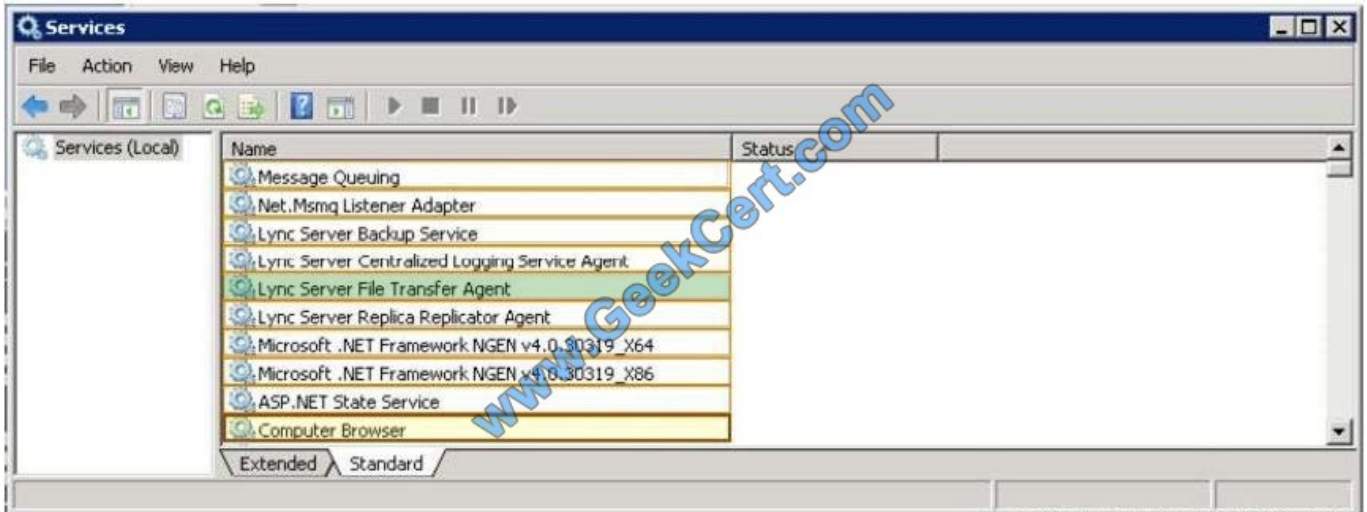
Services

File Action View Help

Services (Local)

| Name | Status |
|---|---|
| Message Queuing | |
| Net.Msmq Listener Adapter | |
| Lync Server Backup Service | |
| Lync Server Centralized Logging Service Agent | |
| Lync Server File Transfer Agent | |
| Lync Server Replica Replicator Agent | |
| Microsoft .NET Framework NGEN v4.0.30319_X64 | |
| Microsoft .NET Framework NGEN v4.0.30319_X86 | |
| ASP.NET State Service | |
| Computer Browser | |

Extended Standard

www.GeekCert.com